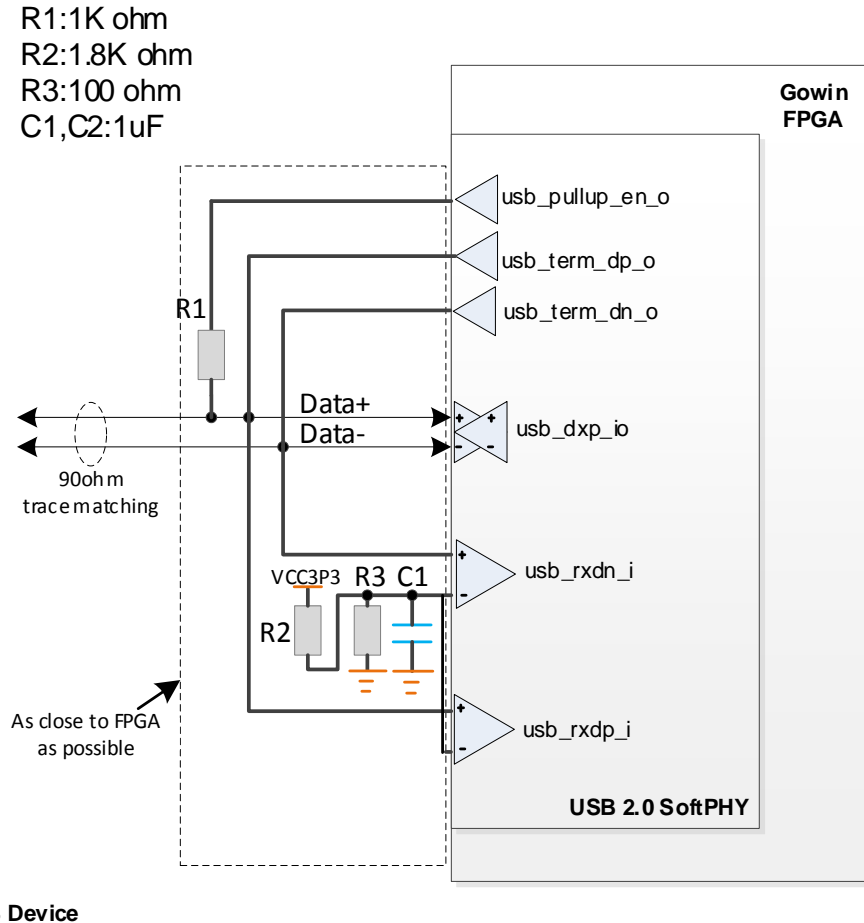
R1:1K ohm
R2:1.8K ohm
R3:100 ohm
C1,C2:1uF

Gowin FPGA

usb_pullup_en_o
usb_term_dp_o
usb_term_dn_o
R1
Data+
Data-
usb_dxp_io
90ohm trace matching
usb_rxdn_i
VCC3P3
R3
C1
R2
As close to FPGA as possible
usb_rxdp_i
USB 2.0 SoftPHY

Device